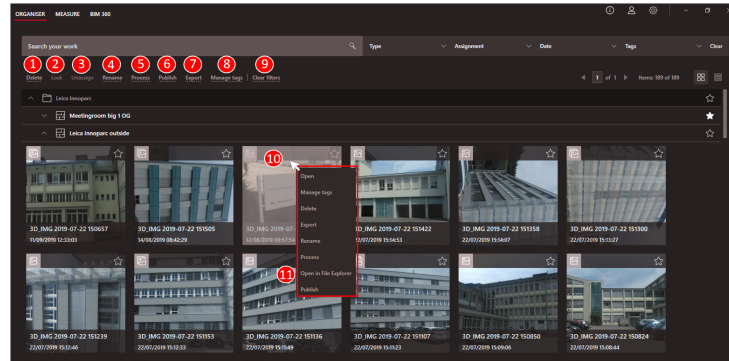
ORGANISER MEASURE BIM 360

Search your work

Type

Assignment

Date

Tags

Clear

1 Delete 2 Lock 3 Unassign 4 Rename 5 Process 6 Publish 7 Export 8 Manage tags 9 Clear filters

1 of 1 Items: 189 of 189

Leica Innoparc

Meetingroom big 1 OG

Leica Innoparc outside

10

Open

Manage tags

Delete

Export

Rename

Process

11 Open in File Explorer

Publish

3D_IMG 2019-07-22 150657
11/09/2019 12:33:03

3D_IMG 2019-07-22 151505
14/08/2019 08:42:29

3D_IMG 2019-07-
12/08/2019 09:57:54

3D_IMG 2019-07-22 151422
22/07/2019 15:14:53

3D_IMG 2019-07-22 151358
22/07/2019 15:14:07

3D_IMG 2019-07-22 151300
22/07/2019 15:13:27

3D_IMG 2019-07-22 151239
22/07/2019 15:12:46

3D_IMG 2019-07-22 151153
22/07/2019 15:12:33

3D_IMG 2019-07-22 151136
22/07/2019 15:11:49

3D_IMG 2019-07-22 151107
22/07/2019 15:11:23

3D_IMG 2019-07-22 150850
22/07/2019 15:09:06

3D_IMG 2019-07-22 150824
22/07/2019 15:08:44